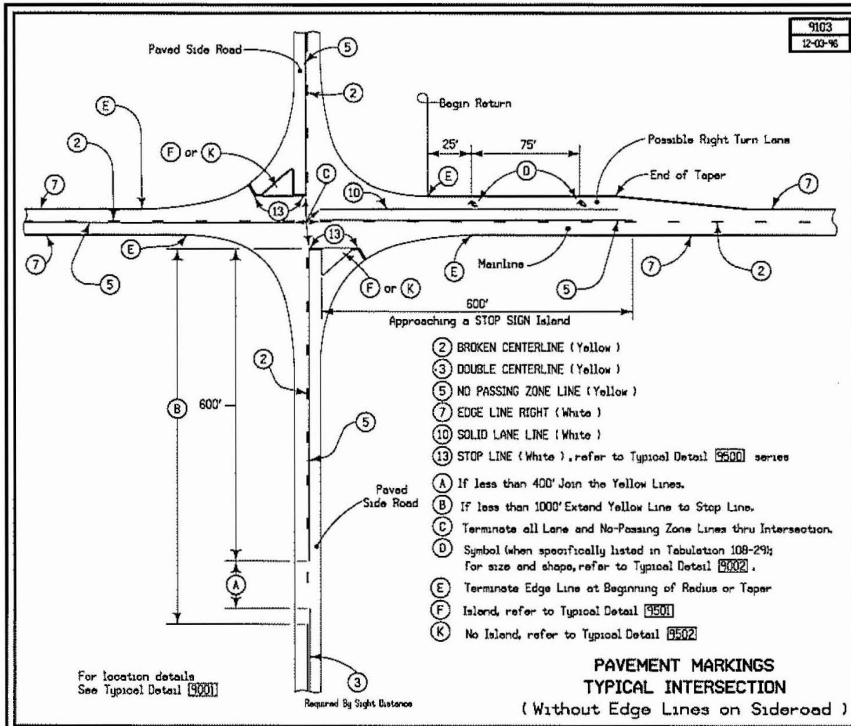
9103
12-03-96

Paved Side Road
5
2
Begin Return
E
2
F or K
C
25'
75'
Possible Right Turn Lane
7
D
End of Taper
7
10
13
E
7
5
13
E
Mainline
5
7
2
F or K
600'
Approaching a STOP SIGN Island
2
B
600'
5
Paved Side Road
A
3
Required By Sight Distance

For location details See Typical Detail 9001

2 BROKEN CENTERLINE ( Yellow )
3 DOUBLE CENTERLINE ( Yellow )
5 NO PASSING ZONE LINE ( Yellow )
7 EDGE LINE RIGHT ( White )
10 SOLID LANE LINE ( White )
13 STOP LINE ( White ), refer to Typical Detail 9500 series

A If less than 400' Join the Yellow Lines.
B If less than 1000' Extend Yellow Line to Stop Line.
C Terminate all Lane and No-Passing Zone Lines thru Intersection.
D Symbol (when specifically listed in Tabulation 108-29); for size and shape, refer to Typical Detail 9002.
E Terminate Edge Line at Beginning of Radius or Taper
F Island, refer to Typical Detail 9501
K No Island, refer to Typical Detail 9502

PAVEMENT MARKINGS
TYPICAL INTERSECTION
( Without Edge Lines on Sideroad )